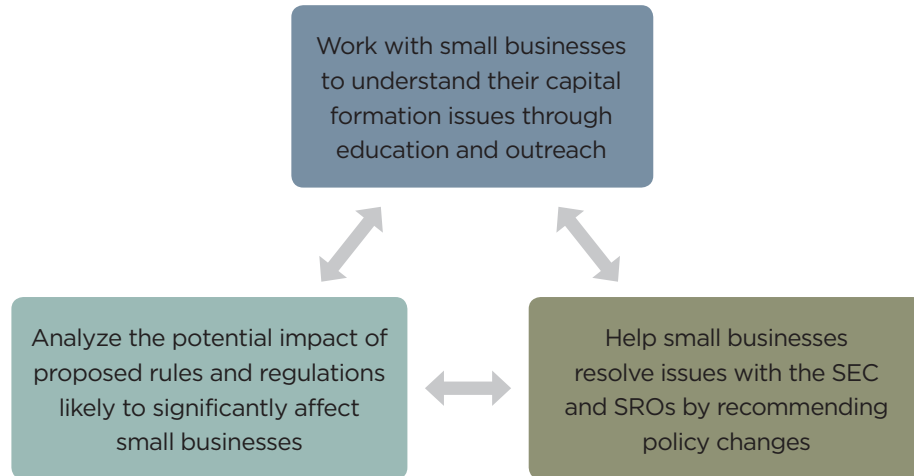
Work with small businesses to understand their capital formation issues through education and outreach

Analyze the potential impact of proposed rules and regulations likely to significantly affect small businesses

Help small businesses resolve issues with the SEC and SROs by recommending policy changes